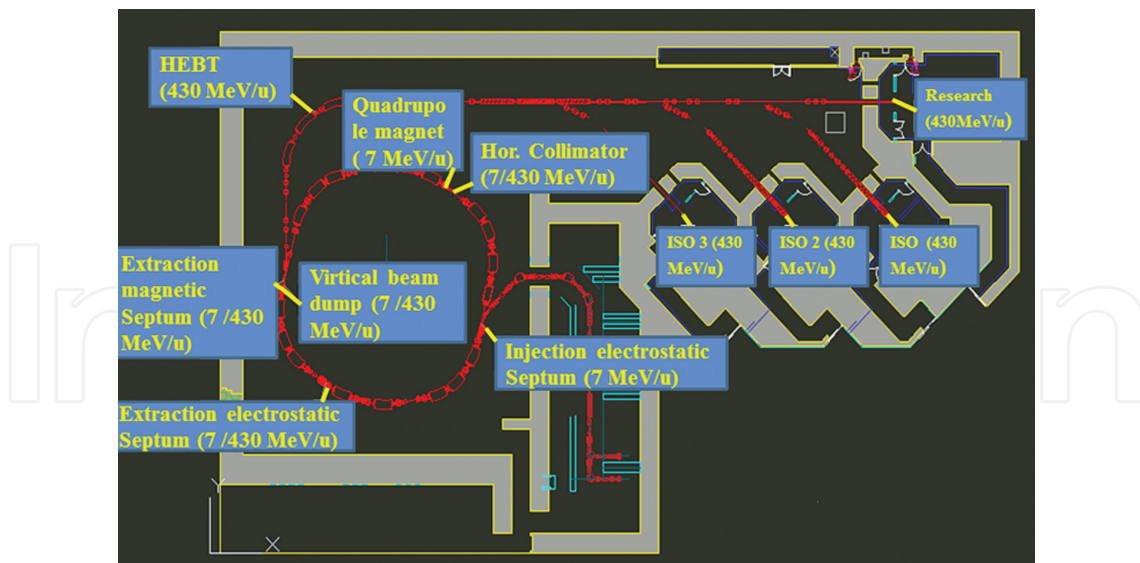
HEBT (430 MeV/u)

Quadrupo le magnet ( 7 MeV/u)

Hor. Collimator (7/430 MeV/u)

Research (430MeV/u)

ISO 3 (430 MeV/u)

ISO 2 (430 MeV/u)

ISO (430 MeV/u)

Extraction magnetic Septum (7 /430 MeV/u)

Virtical beam dump (7 /430 MeV/u)

Injection electrostatic Septum (7 MeV/u)

Extraction electrostatic Septum (7 /430 MeV/u)